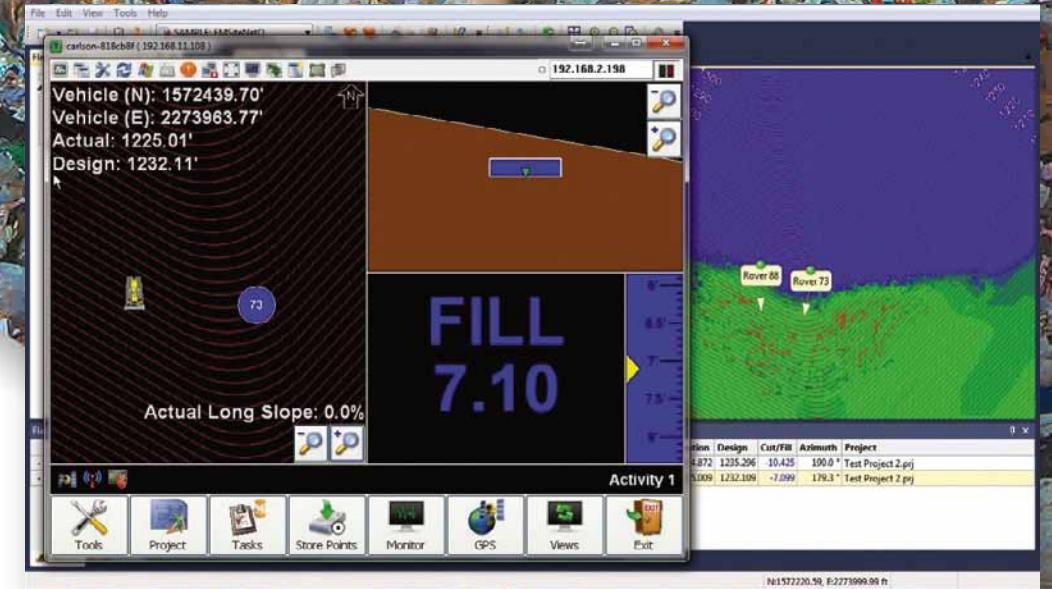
File Edit View Tools Help

carlson-818cb8f ( 192.168.11.108 )

192.168.2.198

Vehicle (N): 1572439.70'
Vehicle (E): 2273963.77'
Actual: 1225.01'
Design: 1232.11'

73

Actual Long Slope: 0.0%

FILL
7.10

6'
6.5'
7'
7.5'
8'

Rover 88
Rover 73

| ation | Design | Cut/Fill | Azimuth | Project |
|---|---|---|---|---|
| 4.872 | 1235.296 | -10.425 | 190.0 ° | Test Project 2.prj |
| 5.009 | 1232.109 | -7.099 | 179.3 ° | Test Project 2.prj |

Activity 1

Tools
Project
Tasks
Store Points
Monitor
GPS
Views
Exit

N:1572220.59, E:2273999.99 ft